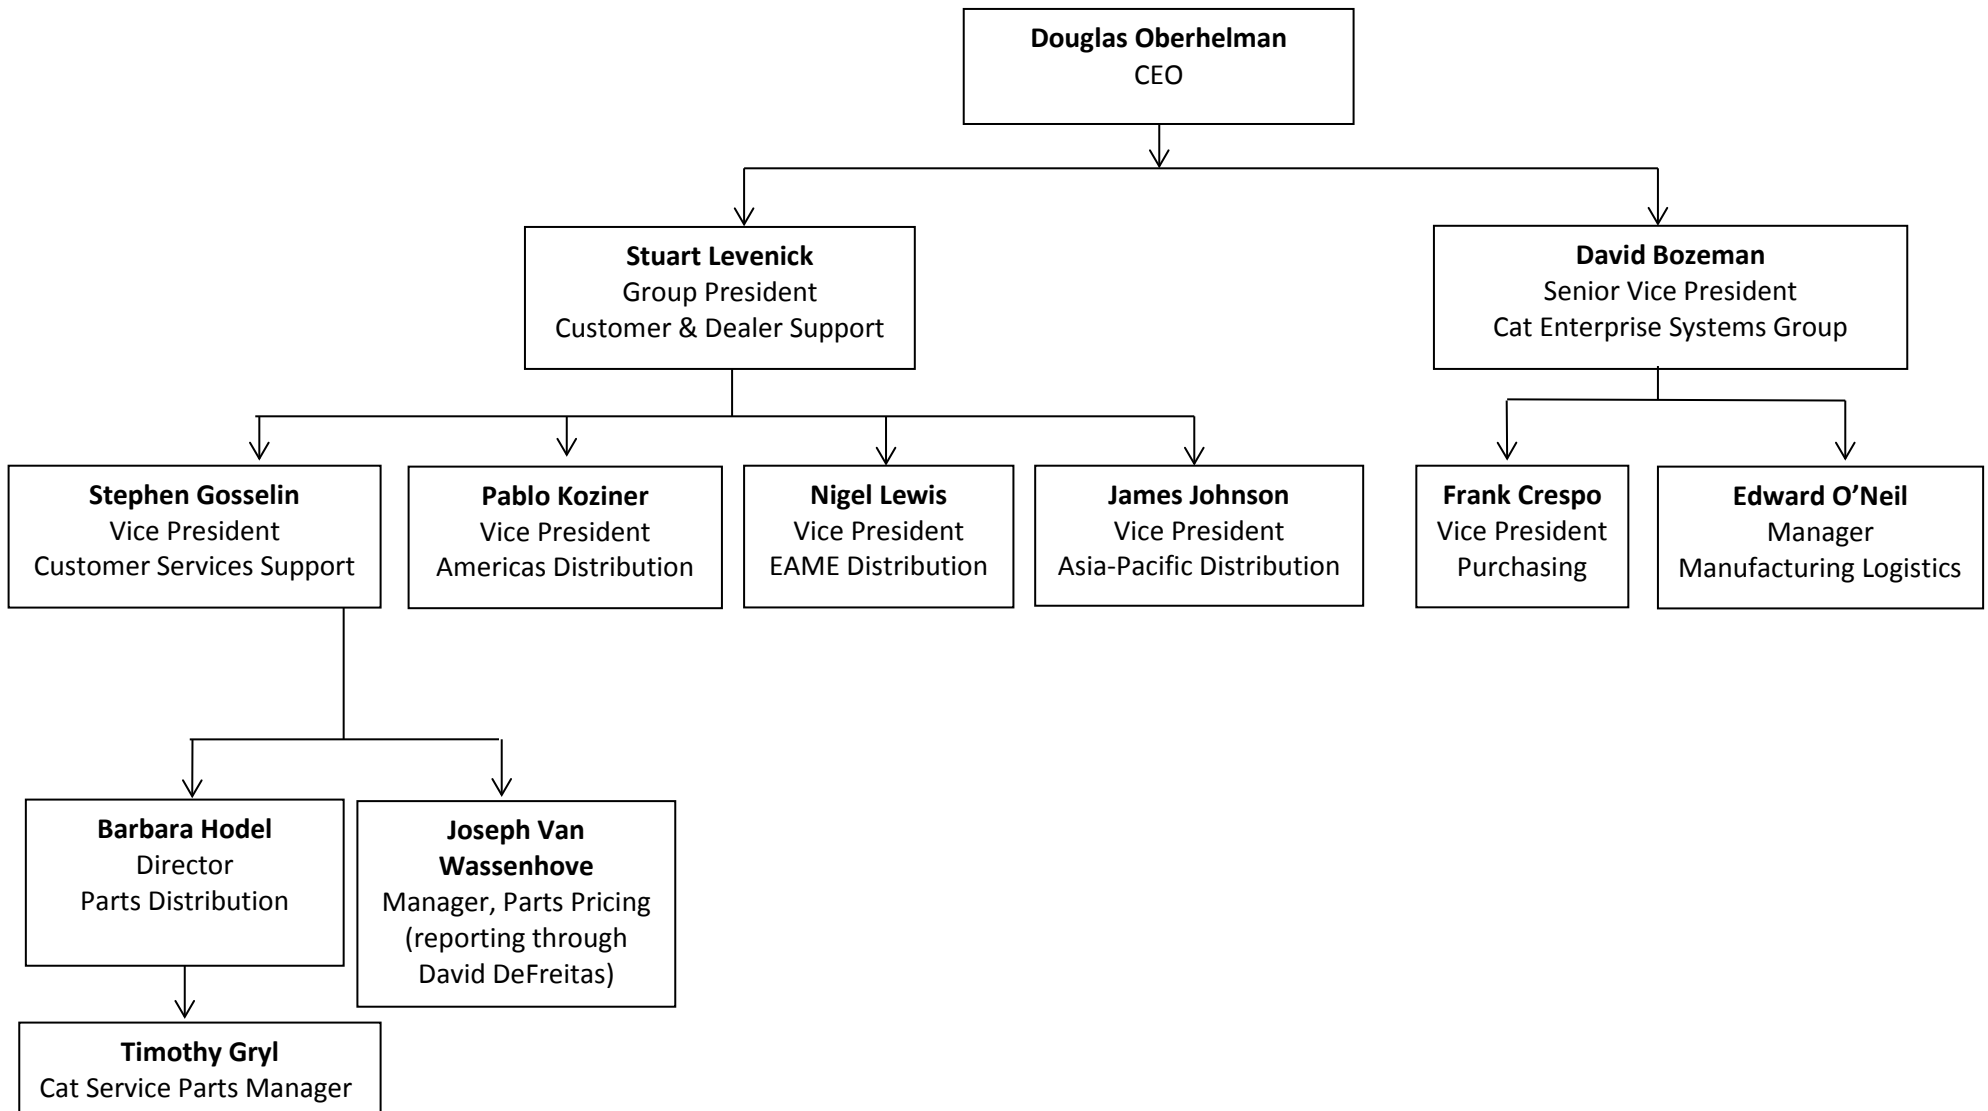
**Douglas Oberhelman**
CEO

**Stuart Levenick**
Group President
Customer & Dealer Support

**David Bozeman**
Senior Vice President
Cat Enterprise Systems Group

**Stephen Gosselin**
Vice President
Customer Services Support

**Pablo Koziner**
Vice President
Americas Distribution

**Nigel Lewis**
Vice President
EAME Distribution

**James Johnson**
Vice President
Asia-Pacific Distribution

**Frank Crespo**
Vice President
Purchasing

**Edward O'Neil**
Manager
Manufacturing Logistics

**Barbara Hodel**
Director
Parts Distribution

**Joseph Van Wassenhove**
Manager, Parts Pricing
(reporting through David DeFreitas)

**Timothy Gryl**
Cat Service Parts Manager